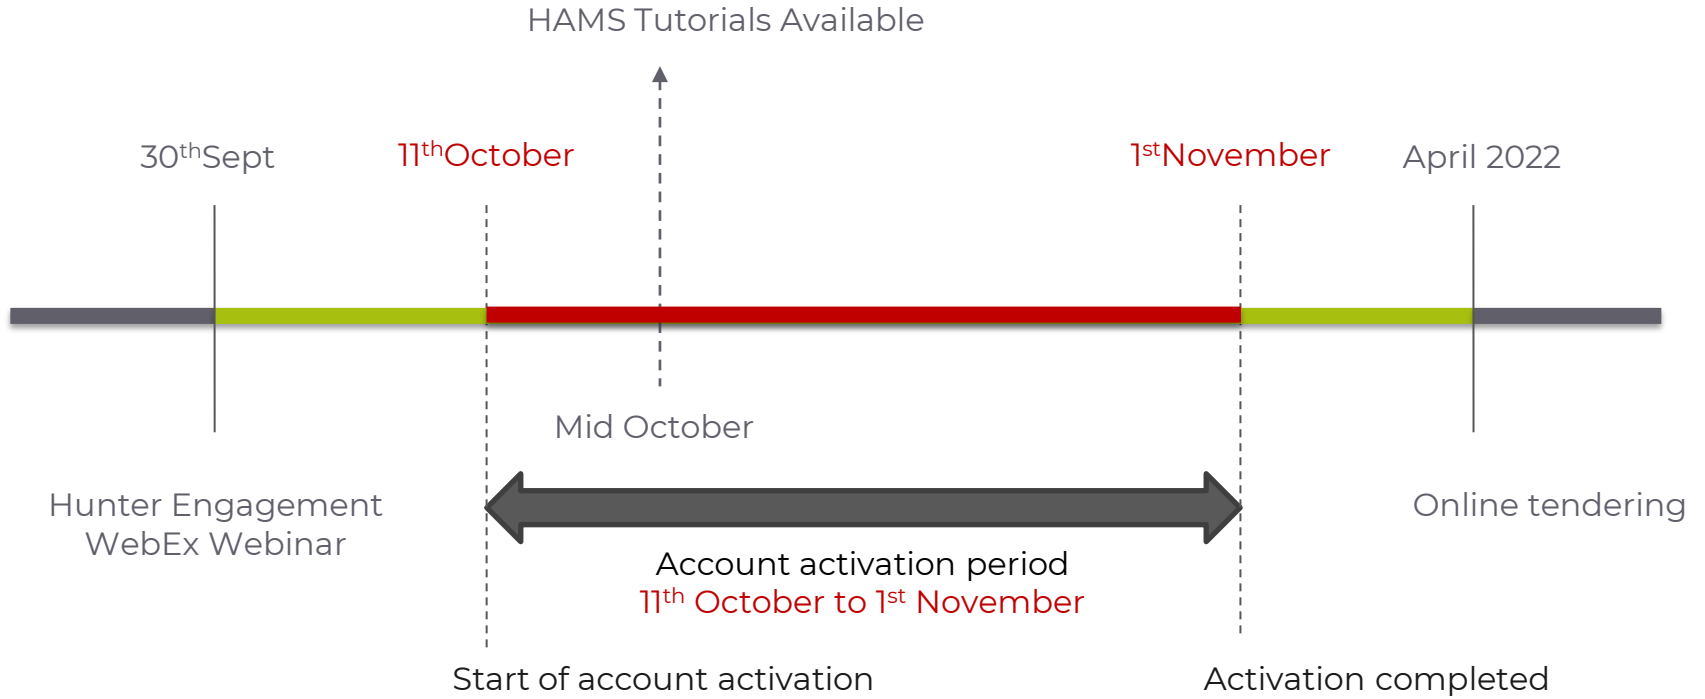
HAMS Tutorials Available

30$^{th}$Sept

11$^{th}$October

1$^{st}$November

April 2022

Mid October

Hunter Engagement WebEx Webinar

Online tendering

Account activation period
11$^{th}$ October to 1$^{st}$ November

Start of account activation

Activation completed